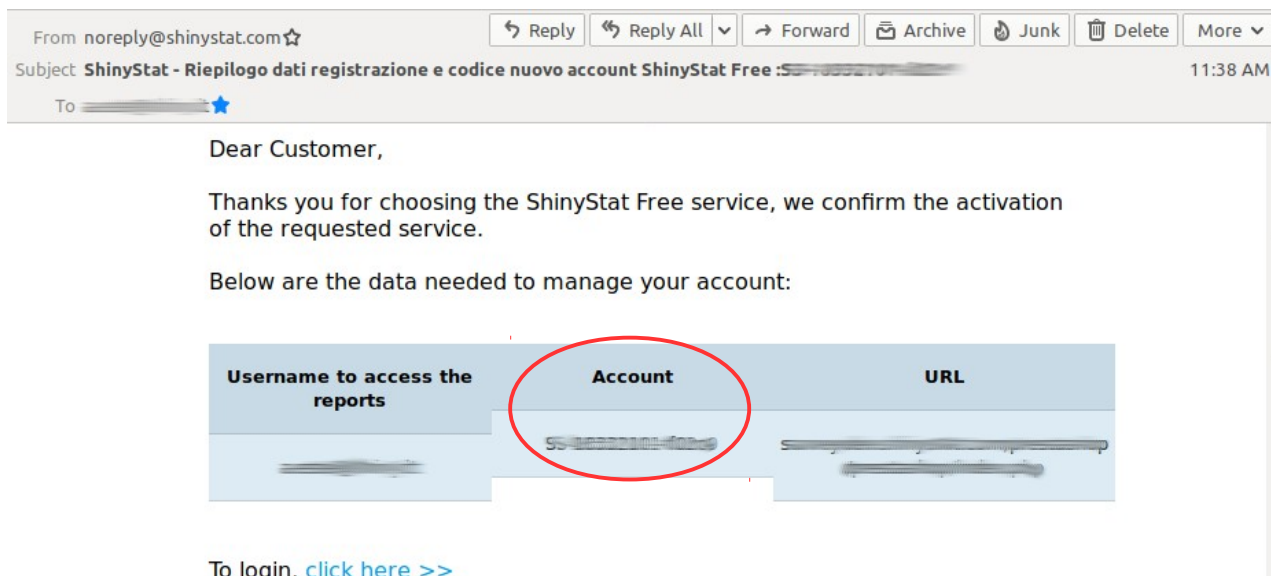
From noreply@shinystat.com

Reply | Reply All | Forward | Archive | Junk | Delete | More

Subject ShinyStat - Riepilogo dati registrazione e codice nuovo account ShinyStat Free :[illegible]

11:38 AM

To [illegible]

Dear Customer,

Thanks you for choosing the ShinyStat Free service, we confirm the activation of the requested service.

Below are the data needed to manage your account:

| Username to access the reports | Account | URL |
|---|---|---|
| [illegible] | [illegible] | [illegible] |

To login, click here >>